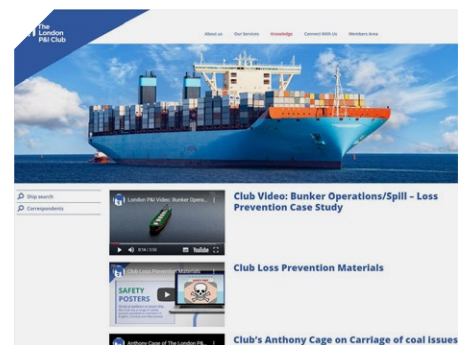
The London P&I Club

About us Our Services Knowledge Connect With Us Members Area

Ship search
Correspondents

London P&I Video: Bunker Operati...
0:14 / 3:50
YouTube

Club Video: Bunker Operations/Spill – Loss Prevention Case Study

Club Loss Prevention Materials
SAFETY POSTERS

Club Loss Prevention Materials

Anthony Cage of The London P&...

Club's Anthony Cage on Carriage of coal Issues